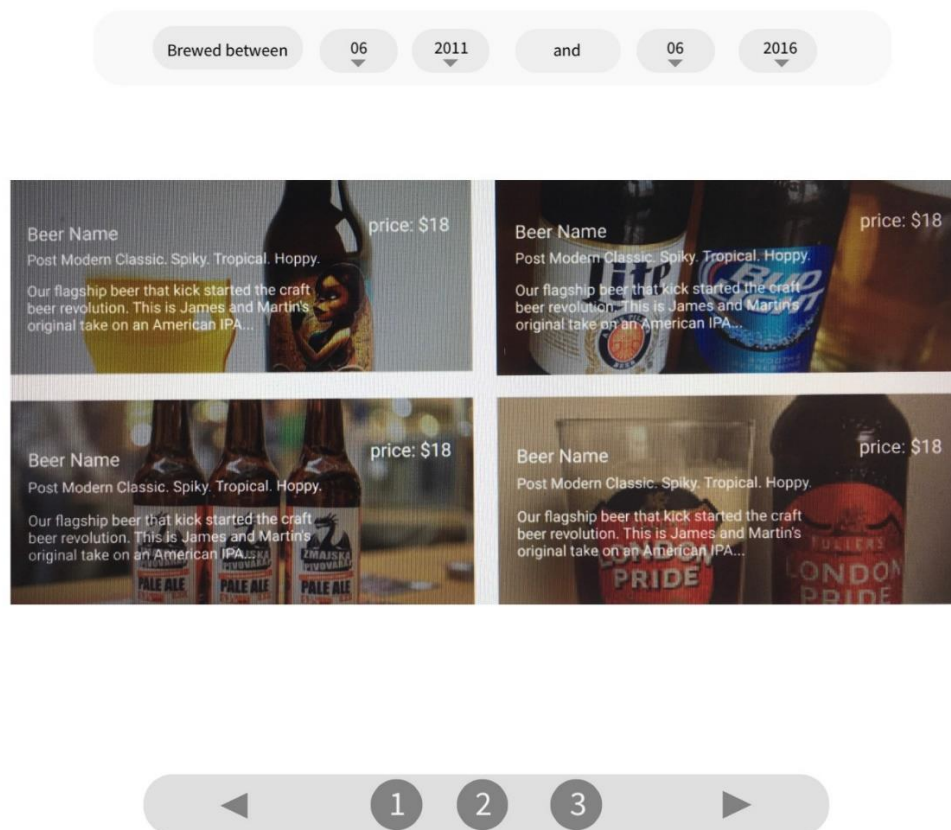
Brewed between 06 2011 and 06 2016

Beer Name
price: $18
Post Modern Classic. Spiky. Tropical. Hoppy.
Our flagship beer that kick started the craft beer revolution. This is James and Martin's original take on an American IPA...

Beer Name
price: $18
Post Modern Classic. Spiky. Tropical. Hoppy.
Our flagship beer that kick started the craft beer revolution. This is James and Martin's original take on an American IPA...

Lite
BUD LIGHT

Beer Name
price: $18
Post Modern Classic. Spiky. Tropical. Hoppy.
Our flagship beer that kick started the craft beer revolution. This is James and Martin's original take on an American IPA...

ZMAISKA PIVOVARA
PALE ALE
ZMAISKA PIVOVARA
PALE ALE
ZMAISKA PIVOVARA
PALE ALE

Beer Name
price: $18
Post Modern Classic. Spiky. Tropical. Hoppy.
Our flagship beer that kick started the craft beer revolution. This is James and Martin's original take on an American IPA...

LONDON PRIDE
FULLERS
LONDON PRIDE

◀ 1 2 3 ▶